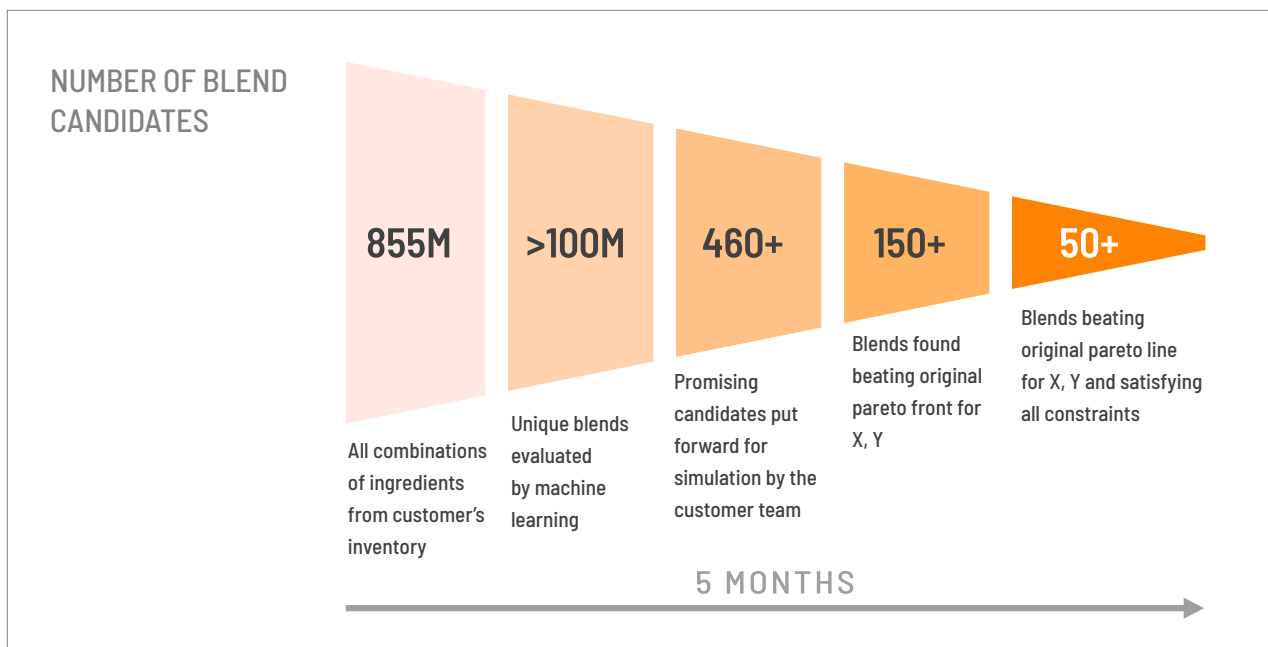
NUMBER OF BLEND CANDIDATES

855M

All combinations of ingredients from customer's inventory

>100M

Unique blends evaluated by machine learning

460+

Promising candidates put forward for simulation by the customer team

150+

Blends found beating original pareto front for X, Y

50+

Blends beating original pareto line for X, Y and satisfying all constraints

5 MONTHS